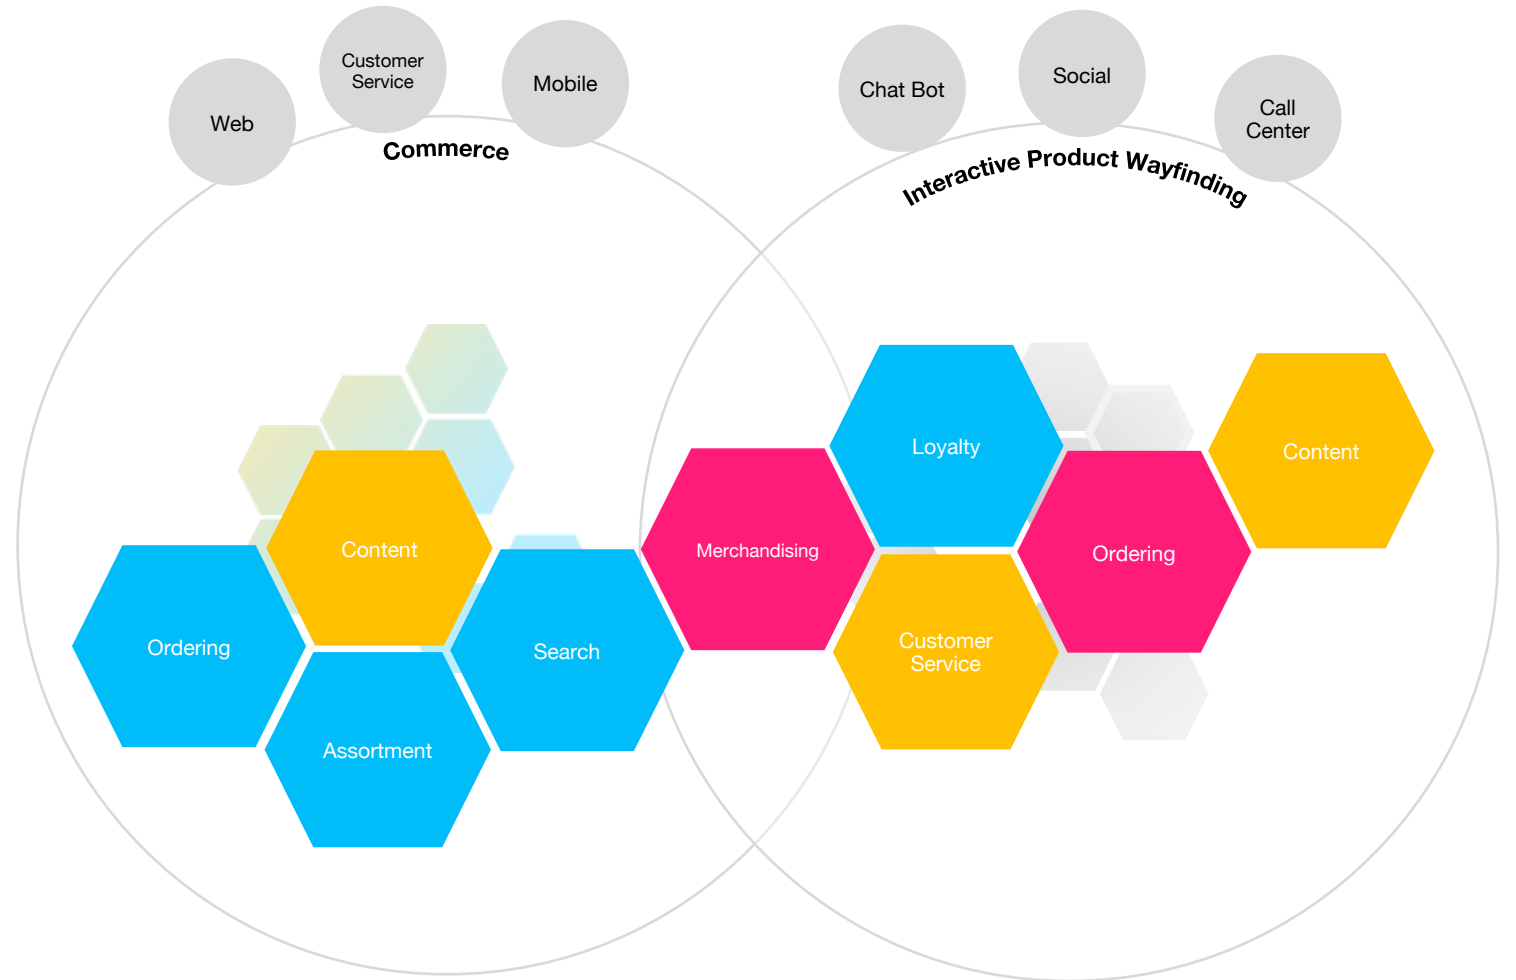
Web

Customer Service

Mobile

Commerce

Chat Bot

Social

Call Center

Interactive Product Wayfinding

Content

Ordering

Search

Assortment

Merchandising

Loyalty

Ordering

Content

Customer Service